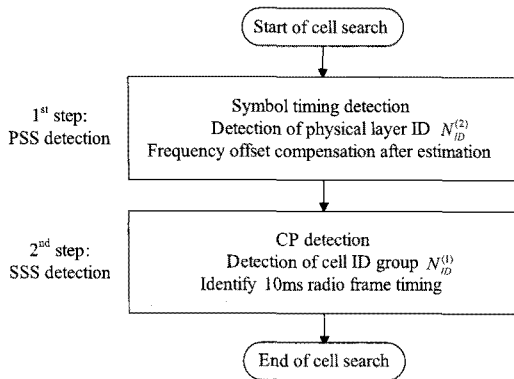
Start of cell search

1$^{st}$ step:
PSS detection

Symbol timing detection
Detection of physical layer ID $N_{ID}^{(2)}$
Frequency offset compensation after estimation

2$^{nd}$ step:
SSS detection

CP detection
Detection of cell ID group $N_{ID}^{(1)}$
Identify 10ms radio frame timing

End of cell search